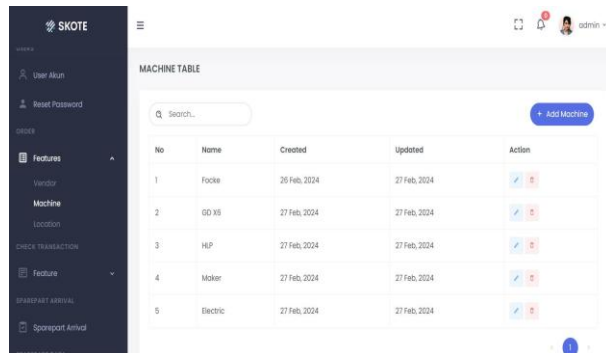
SKOTE

USERS

User Akun

Reset Password

ORDER

Features

Vendor

Machine

Location

CHECK TRANSACTION

Feature

SPAREPART ARRIVAL

Sparepart Arrival

admin

MACHINE TABLE

Search...

+ Add Machine

| No | Name | Created | Updated | Action |
|---|---|---|---|---|
| 1 | Focke | 26 Feb, 2024 | 27 Feb, 2024 | |
| 2 | GD X6 | 27 Feb, 2024 | 27 Feb, 2024 | |
| 3 | HLP | 27 Feb, 2024 | 27 Feb, 2024 | |
| 4 | Maker | 27 Feb, 2024 | 27 Feb, 2024 | |
| 5 | Electric | 27 Feb, 2024 | 27 Feb, 2024 | |

1